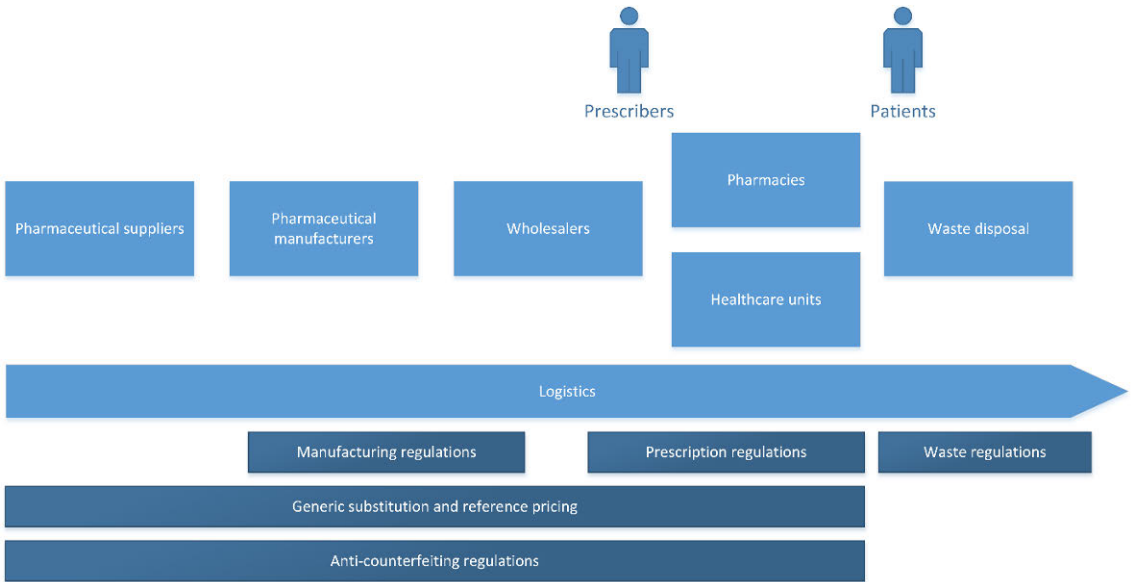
Prescribers

Patients

Pharmaceutical suppliers

Pharmaceutical manufacturers

Wholesalers

Pharmacies

Healthcare units

Waste disposal

Logistics

Manufacturing regulations

Prescription regulations

Waste regulations

Generic substitution and reference pricing

Anti-counterfeiting regulations